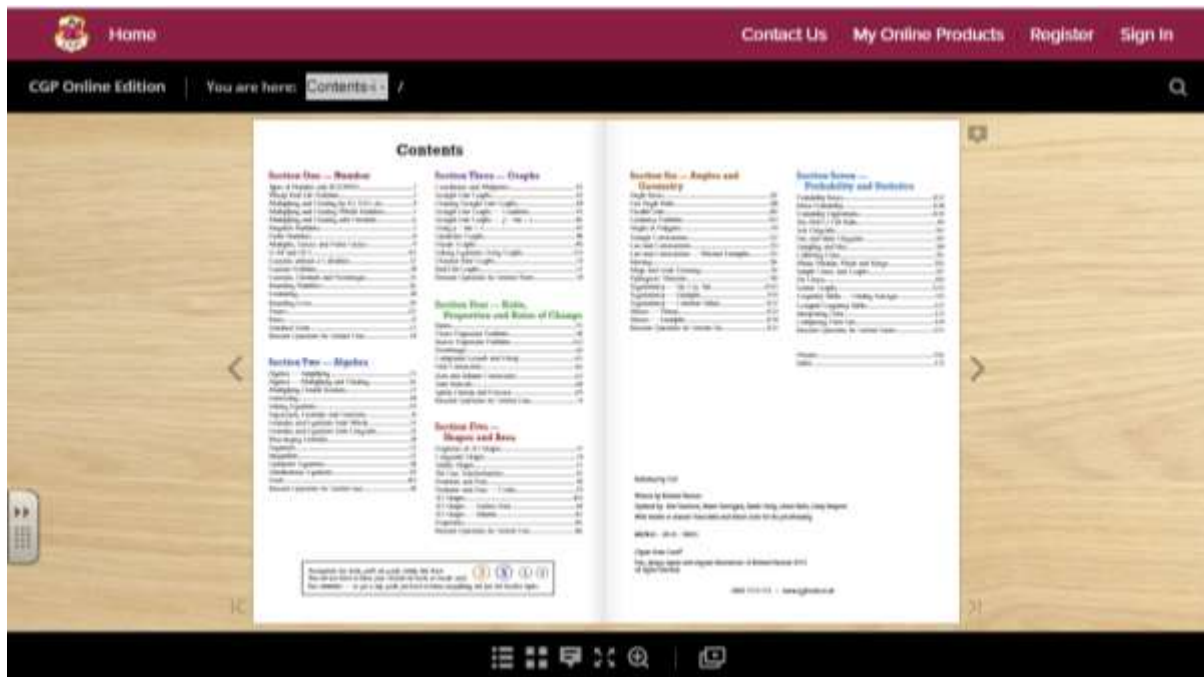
Home

Contact Us My Online Products Register Sign In

CGP Online Edition | You are here: Contents /

Contents

Section One — Number

Section Two — Algebra

Section Three — Graphs

Section Four — Ratio, Proportion and Rates of Change

Section Five — Shapes and Area

Section Six — Angles and Geometry

Section Seven — Probability and Statistics

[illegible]